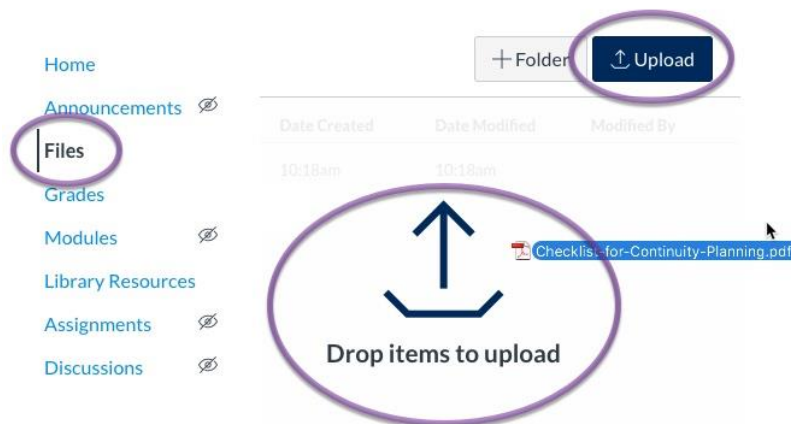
Home
Announcements
Files
Grades
Modules
Library Resources
Assignments
Discussions

+ Folder
Upload

Date Created
Date Modified
Modified By

10:18am
10:18am

Checklist-for-Continuity-Planning.pdf

Drop items to upload